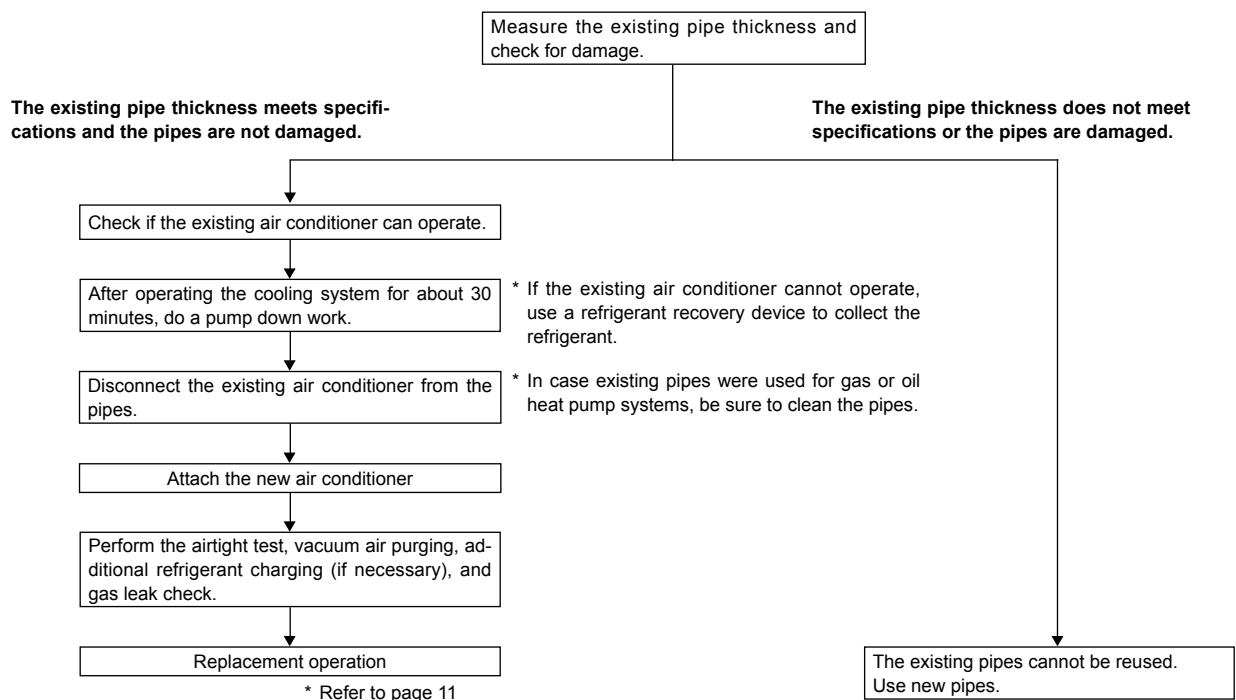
Measure the existing pipe thickness and check for damage.

The existing pipe thickness meets specifications and the pipes are not damaged.

The existing pipe thickness does not meet specifications or the pipes are damaged.

Check if the existing air conditioner can operate.

After operating the cooling system for about 30 minutes, do a pump down work.

* If the existing air conditioner cannot operate, use a refrigerant recovery device to collect the refrigerant.

Disconnect the existing air conditioner from the pipes.

* In case existing pipes were used for gas or oil heat pump systems, be sure to clean the pipes.

Attach the new air conditioner

Perform the airtight test, vacuum air purging, additional refrigerant charging (if necessary), and gas leak check.

Replacement operation

* Refer to page 11

The existing pipes cannot be reused. Use new pipes.